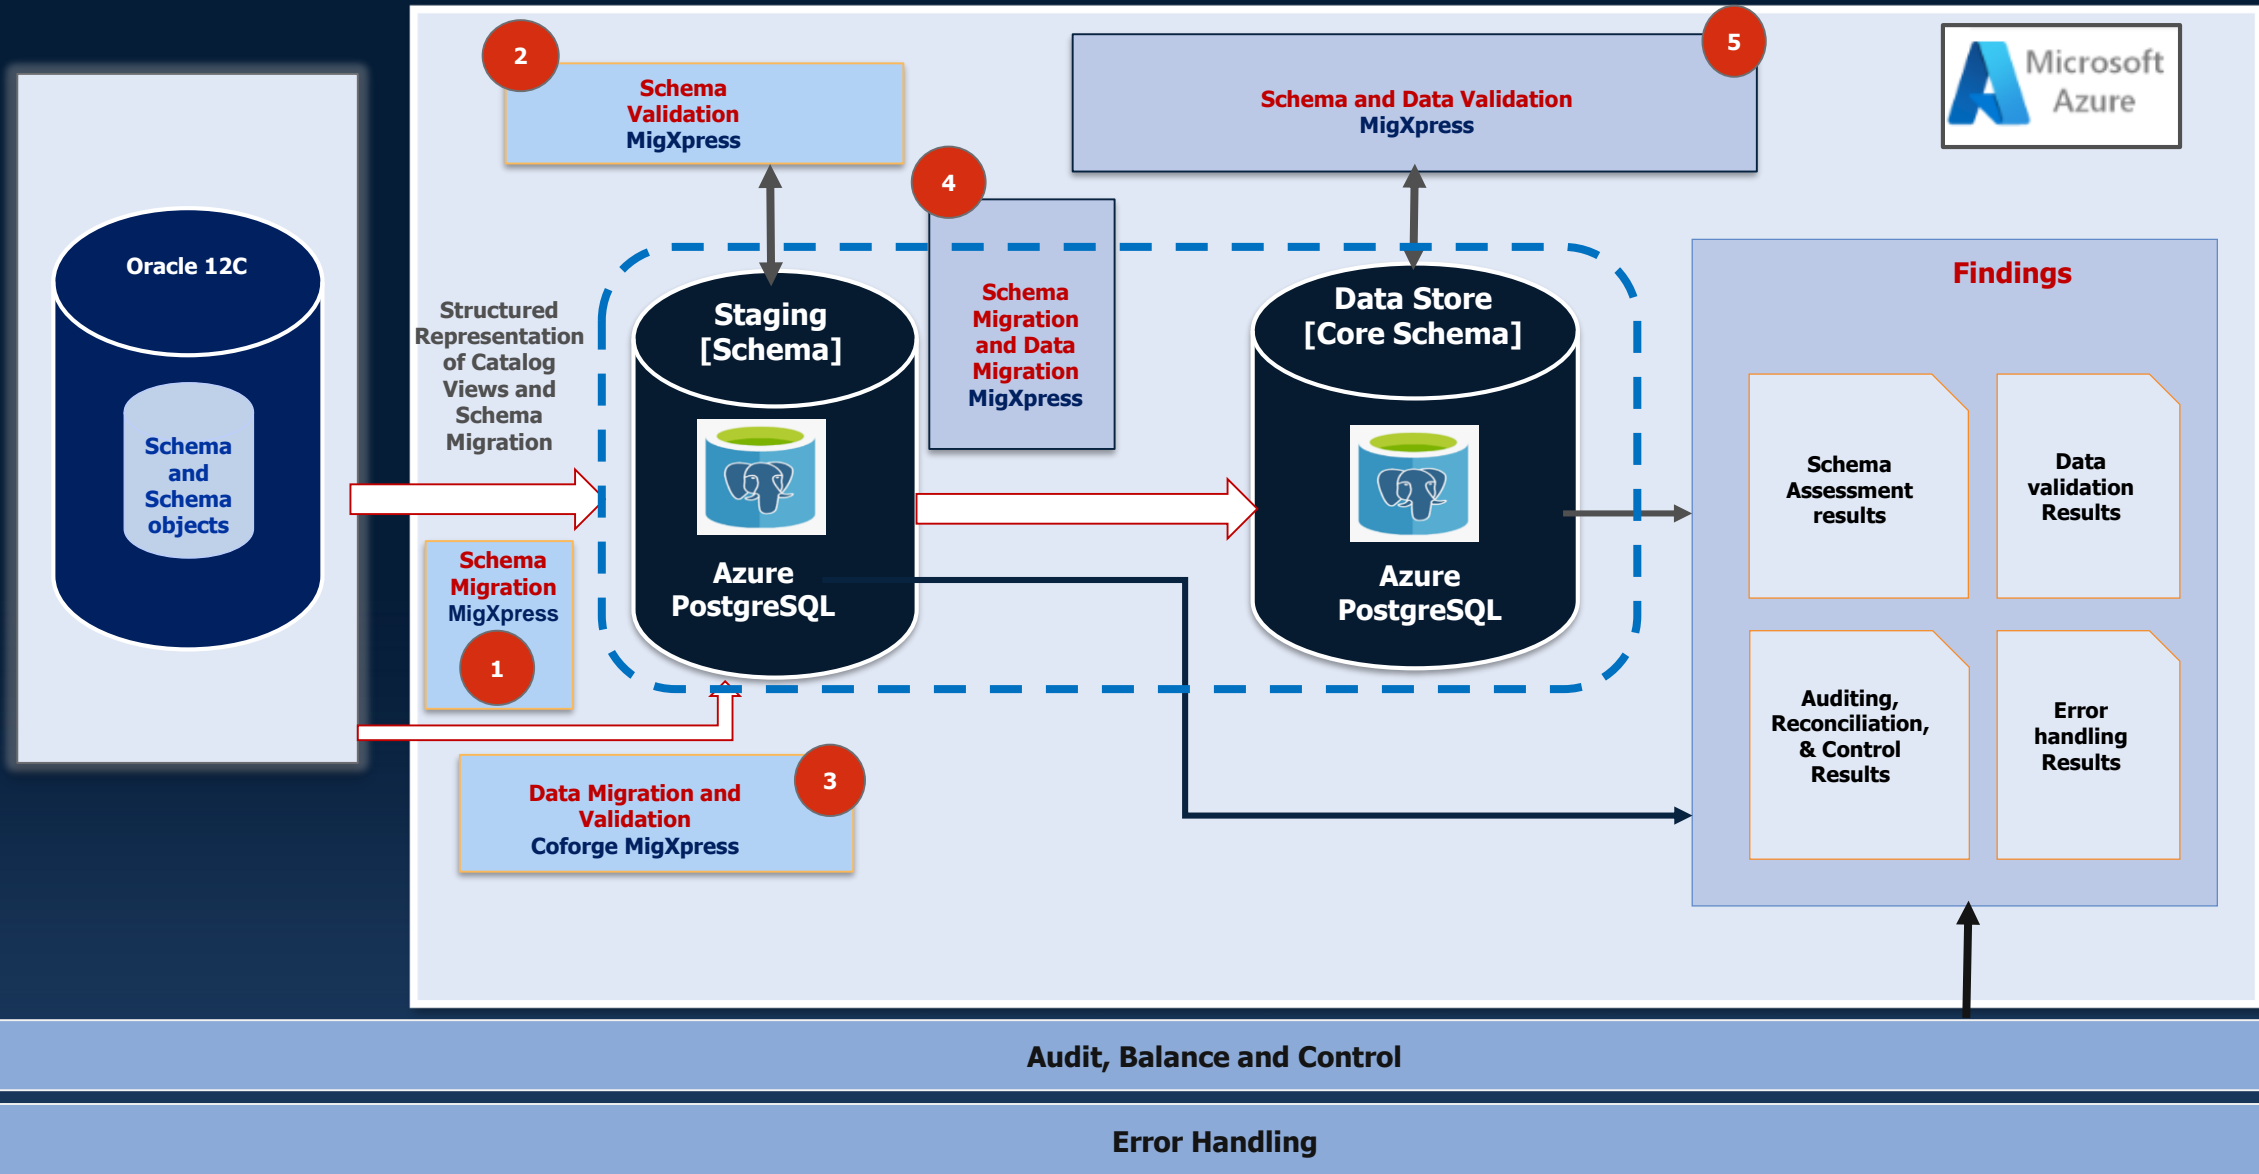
Oracle 12C

Schema and Schema objects

2

Schema Validation MigXpress

5

Schema and Data Validation MigXpress

Microsoft Azure

Structured Representation of Catalog Views and Schema Migration

Staging [Schema]

Azure PostgreSQL

4

Schema Migration and Data Migration MigXpress

Data Store [Core Schema]

Azure PostgreSQL

Findings

Schema Assessment results

Data validation Results

Auditing, Reconciliation, & Control Results

Error handling Results

Schema Migration MigXpress

1

3

Data Migration and Validation Coforge MigXpress

Audit, Balance and Control

Error Handling